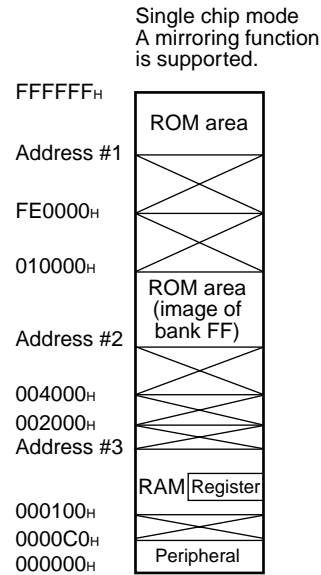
Single chip mode
A mirroring function is supported.

FFFFFF$_H$
ROM area
Address #1
FE0000$_H$
010000$_H$
ROM area (image of bank FF)
Address #2
004000$_H$
002000$_H$
Address #3
RAM
Register
000100$_H$
0000C0$_H$
000000$_H$
Peripheral